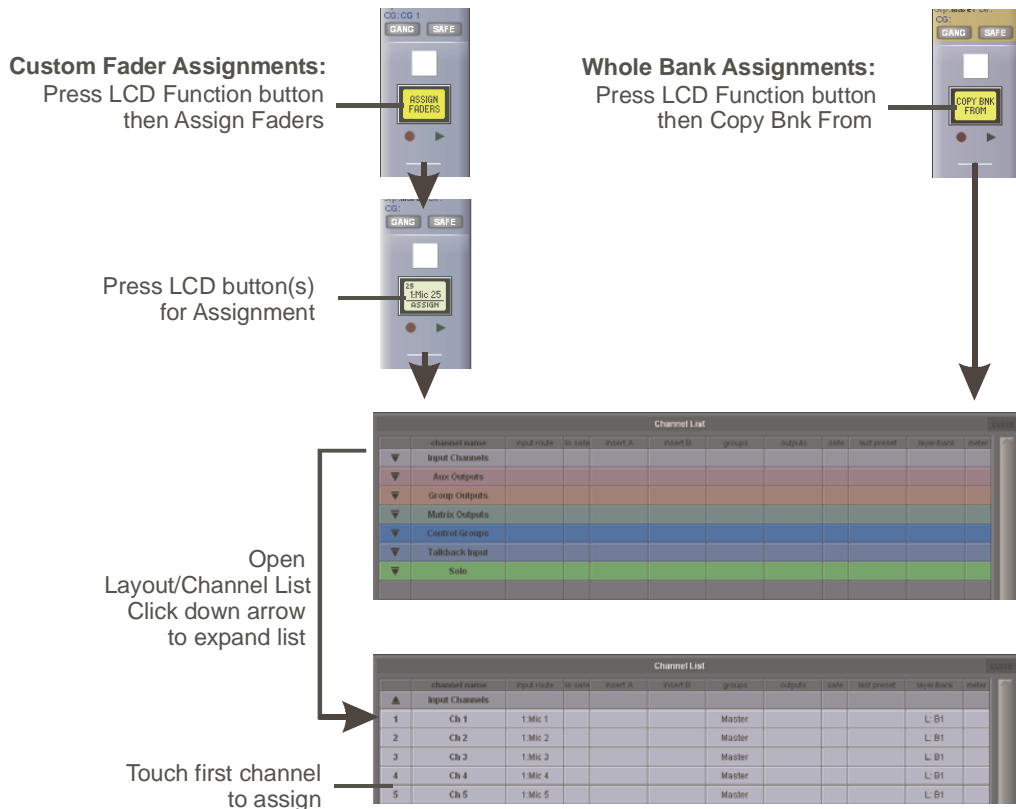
CG: CG 1
GANG SAFE
ASSIGN FADERS

Custom Fader Assignments:
Press LCD Function button then Assign Faders

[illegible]
CG:
GANG SAFE
COPY BNK FROM

Whole Bank Assignments:
Press LCD Function button then Copy Bnk From

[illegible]
CG:
GANG SAFE
25
1:Mic 25
ASSIGN

Press LCD button(s) for Assignment

Channel List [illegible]

| | channel name | input route | in safe | insert A | insert B | groups | outputs | safe | last preset | layer/bank | meter |
|---|---|---|---|---|---|---|---|---|---|---|---|
| ▼ | Input Channels | | | | | | | | | | |
| ▼ | Aux Outputs | | | | | | | | | | |
| ▼ | Group Outputs | | | | | | | | | | |
| ▼ | Matrix Outputs | | | | | | | | | | |
| ▼ | Control Groups | | | | | | | | | | |
| ▼ | Talkback Input | | | | | | | | | | |
| ▼ | Solo | | | | | | | | | | |

Open
Layout/Channel List
Click down arrow to expand list

Channel List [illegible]

| | channel name | input route | in safe | insert A | insert B | groups | outputs | safe | last preset | layer/bank | meter |
|---|---|---|---|---|---|---|---|---|---|---|---|
| ▲ | Input Channels | | | | | | | | | | |
| 1 | Ch 1 | 1:Mic 1 | | | | Master | | | | L: B1 | |
| 2 | Ch 2 | 1:Mic 2 | | | | Master | | | | L: B1 | |
| 3 | Ch 3 | 1:Mic 3 | | | | Master | | | | L: B1 | |
| 4 | Ch 4 | 1:Mic 4 | | | | Master | | | | L: B1 | |
| 5 | Ch 5 | 1:Mic 5 | | | | Master | | | | L: B1 | |

Touch first channel to assign